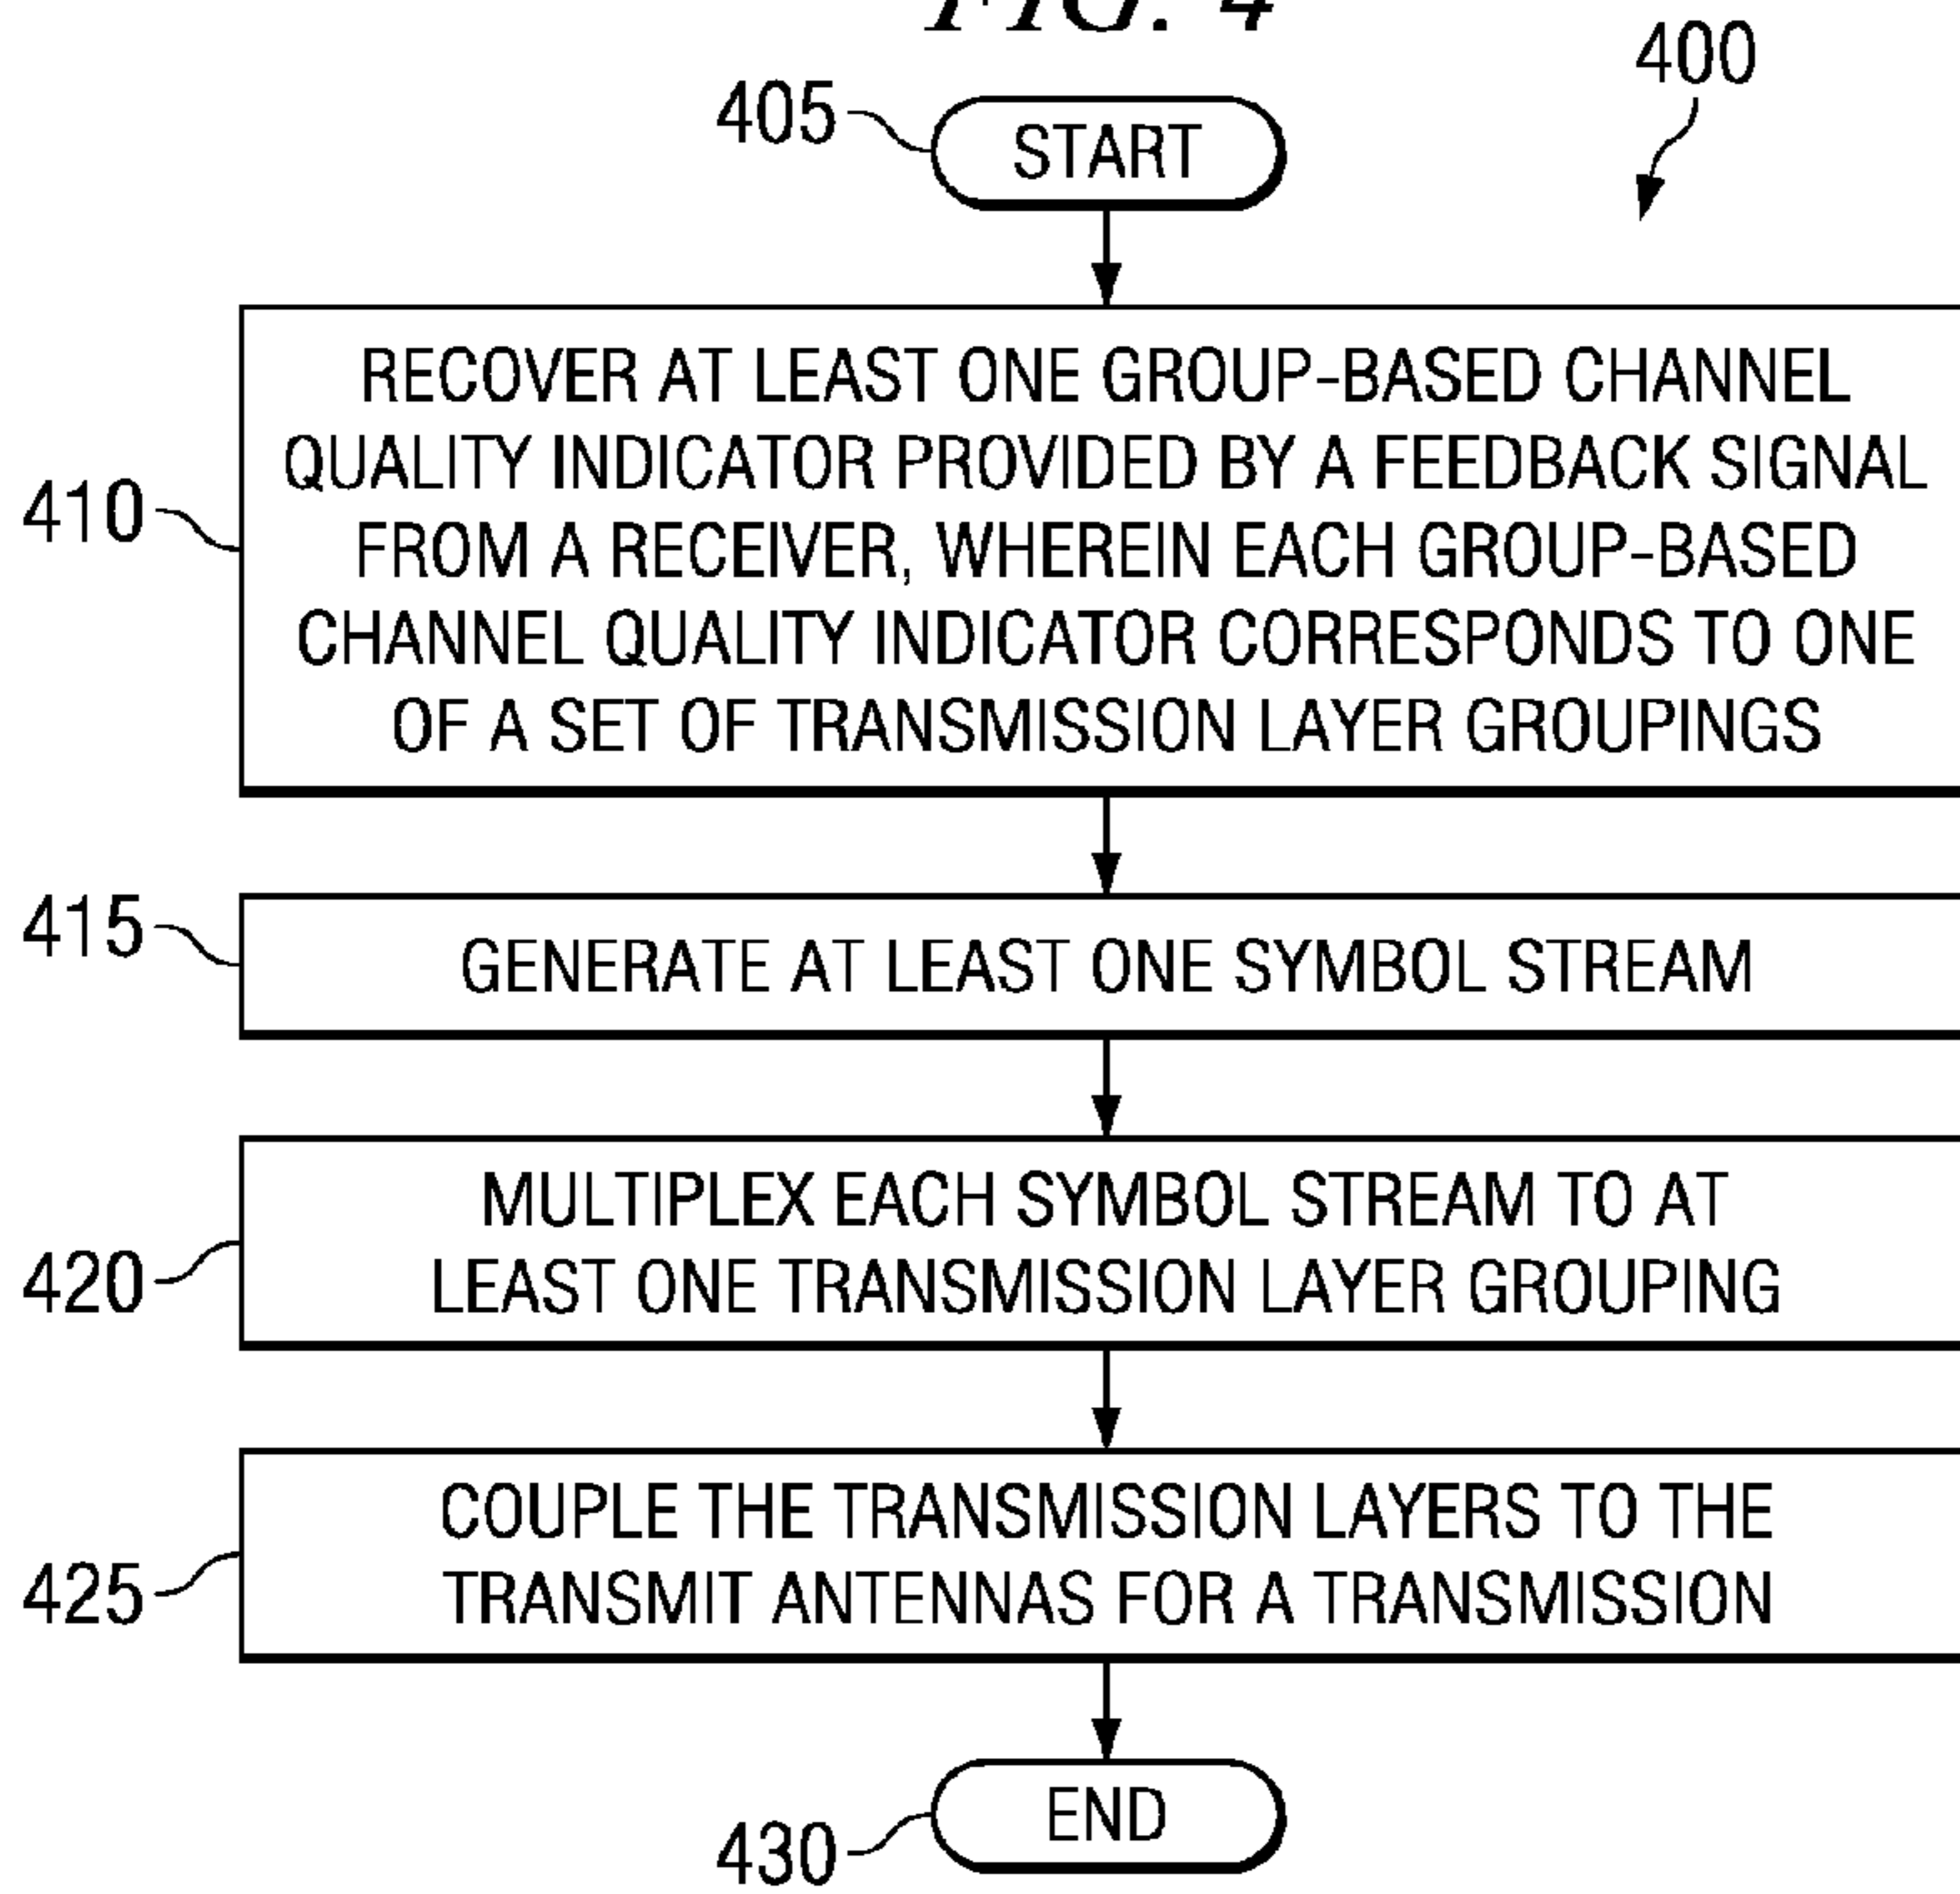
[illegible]

400

405 START

410 RECOVER AT LEAST ONE GROUP-BASED CHANNEL QUALITY INDICATOR PROVIDED BY A FEEDBACK SIGNAL FROM A RECEIVER, WHEREIN EACH GROUP-BASED CHANNEL QUALITY INDICATOR CORRESPONDS TO ONE OF A SET OF TRANSMISSION LAYER GROUPINGS

415 GENERATE AT LEAST ONE SYMBOL STREAM

420 MULTIPLEX EACH SYMBOL STREAM TO AT LEAST ONE TRANSMISSION LAYER GROUPING

425 COUPLE THE TRANSMISSION LAYERS TO THE TRANSMIT ANTENNAS FOR A TRANSMISSION

430 END